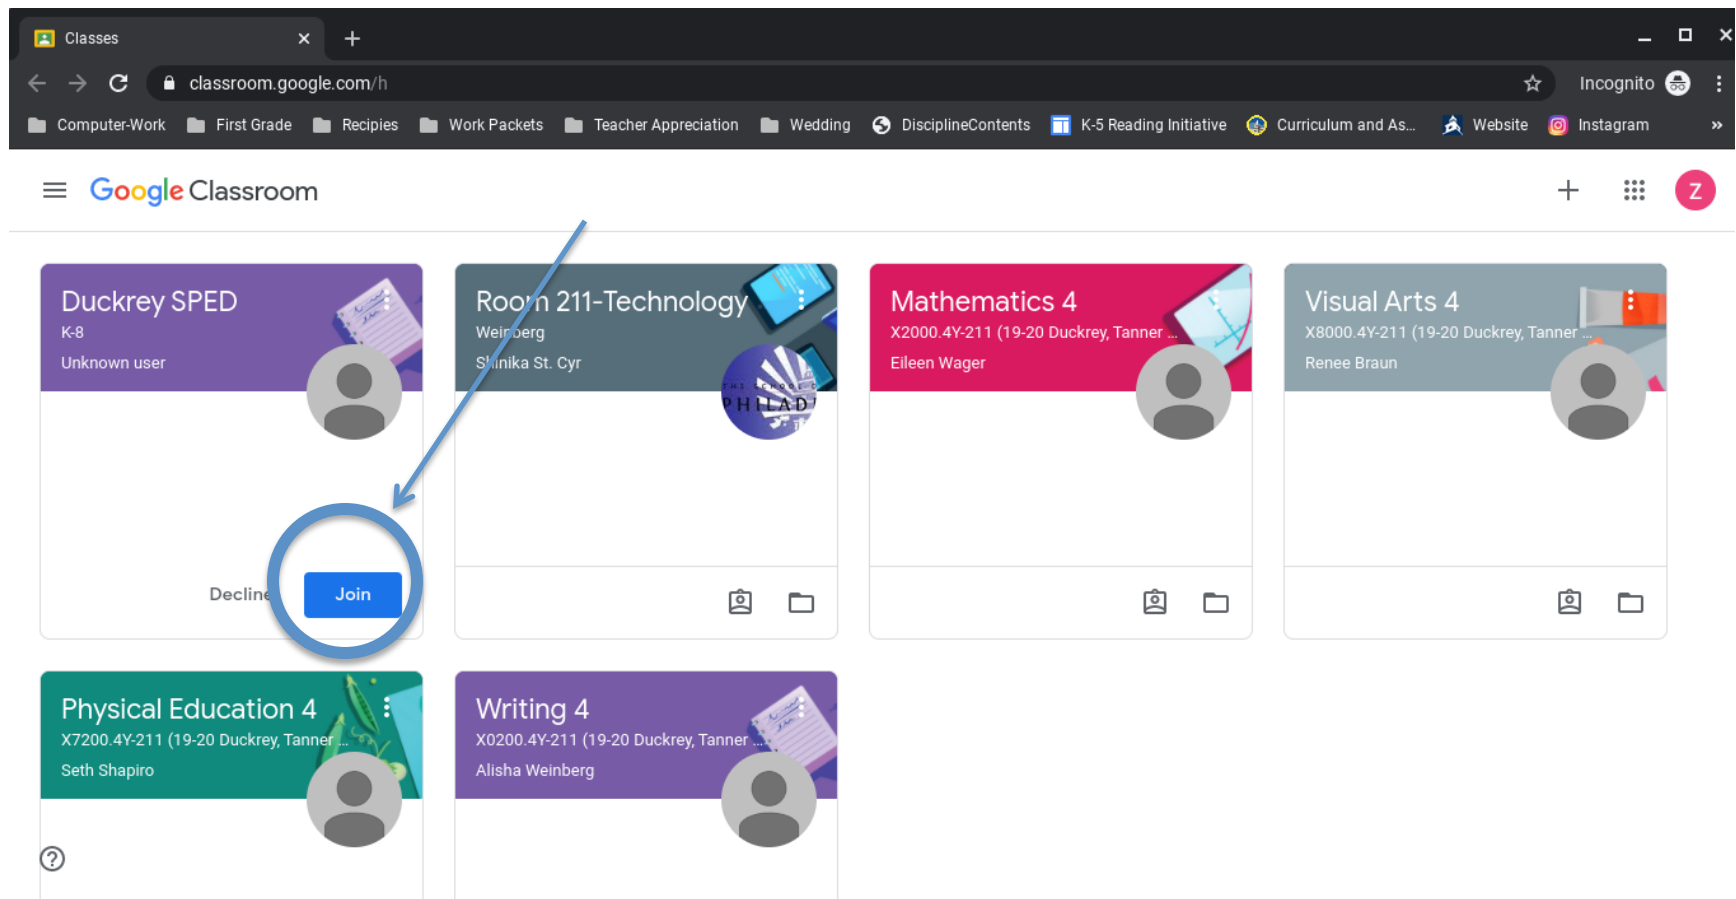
Classes

classroom.google.com/h

Incognito

Computer-Work First Grade Recipies Work Packets Teacher Appreciation Wedding DisciplineContents K-5 Reading Initiative Curriculum and As... Website Instagram

Google Classroom

Z

Duckrey SPED
K-8
Unknown user

Decline Join

Room 211-Technology
Weinberg
Shinika St. Cyr

PHILADE

Mathematics 4
X2000.4Y-211 (19-20 Duckrey, Tanner ...
Eileen Wager

Visual Arts 4
X8000.4Y-211 (19-20 Duckrey, Tanner ...
Renee Braun

Physical Education 4
X7200.4Y-211 (19-20 Duckrey, Tanner ...
Seth Shapiro

Writing 4
X0200.4Y-211 (19-20 Duckrey, Tanner ...
Alisha Weinberg